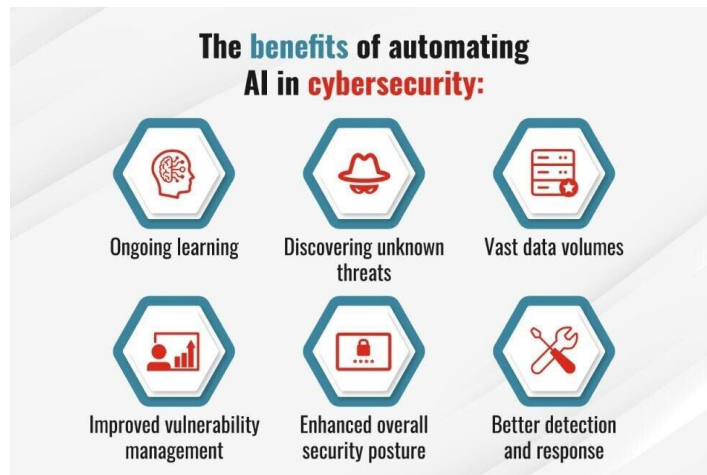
The benefits of automating AI in cybersecurity:

Ongoing learning

Discovering unknown threats

Vast data volumes

Improved vulnerability management

Enhanced overall security posture

Better detection and response